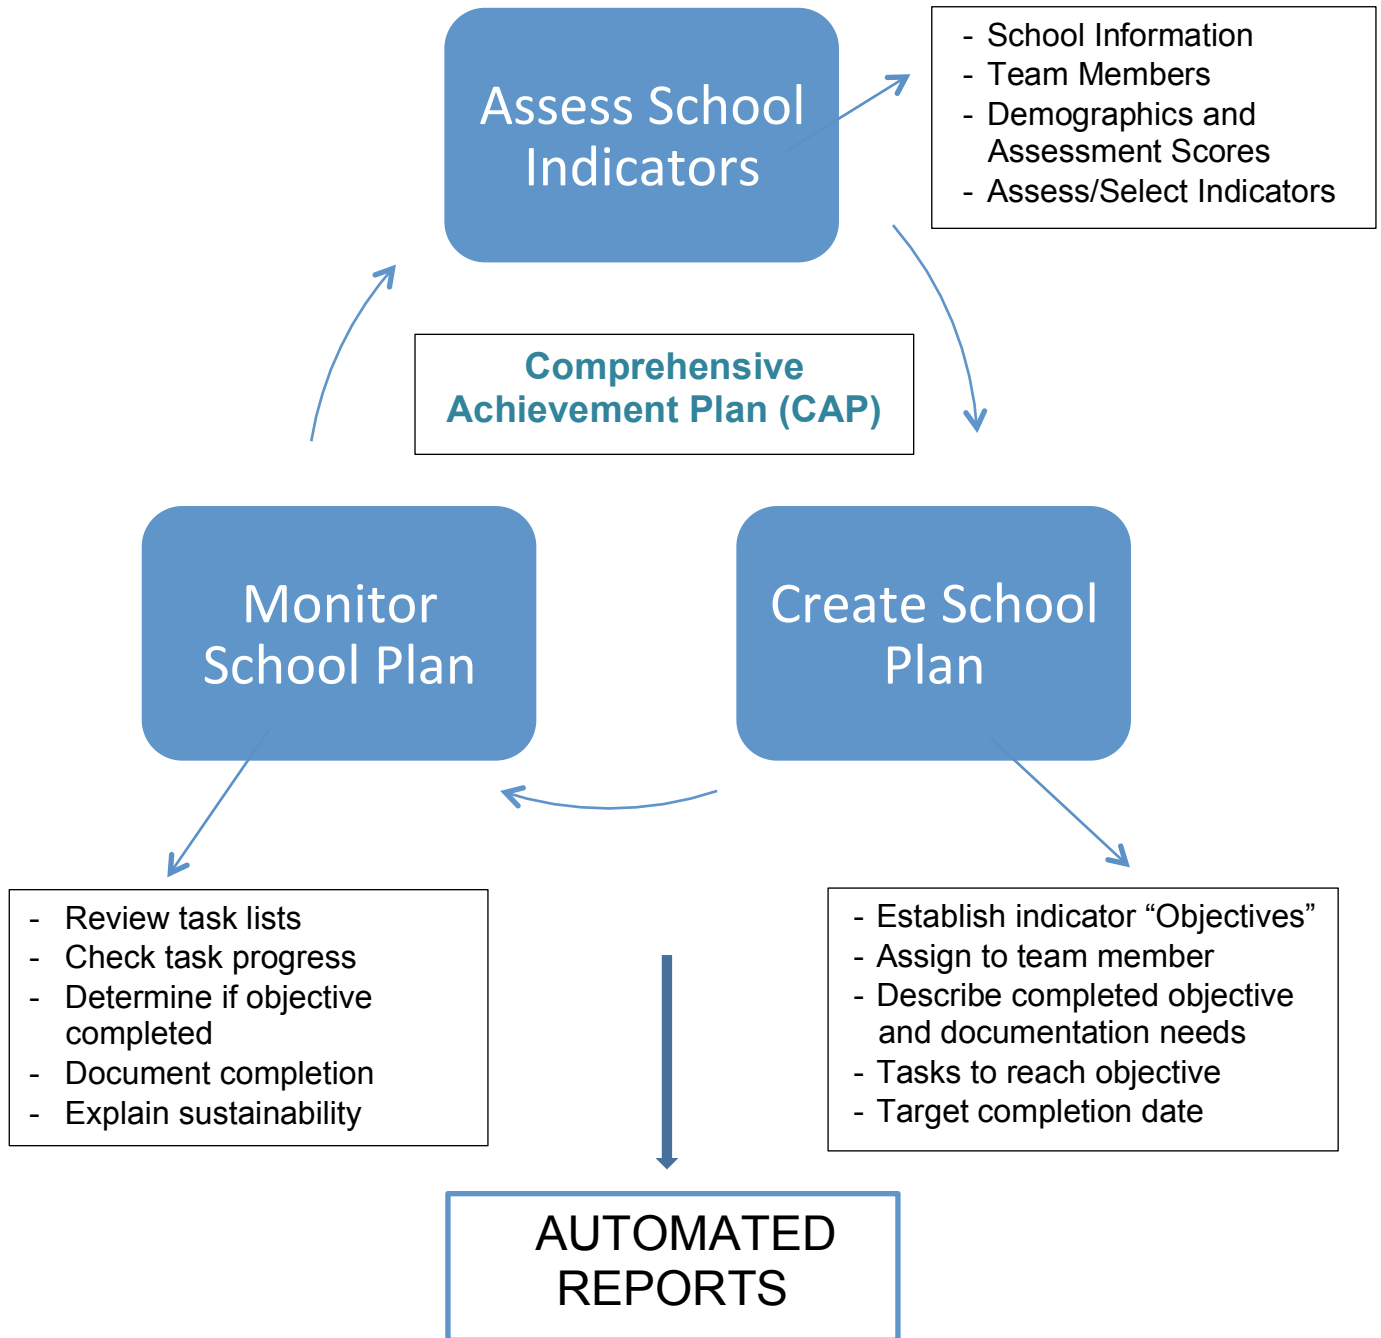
Assess School Indicators

- School Information
- Team Members
- Demographics and Assessment Scores
- Assess/Select Indicators

Comprehensive Achievement Plan (CAP)

Monitor School Plan

Create School Plan

- Review task lists
- Check task progress
- Determine if objective completed
- Document completion
- Explain sustainability

- Establish indicator “Objectives”
- Assign to team member
- Describe completed objective and documentation needs
- Tasks to reach objective
- Target completion date

AUTOMATED REPORTS